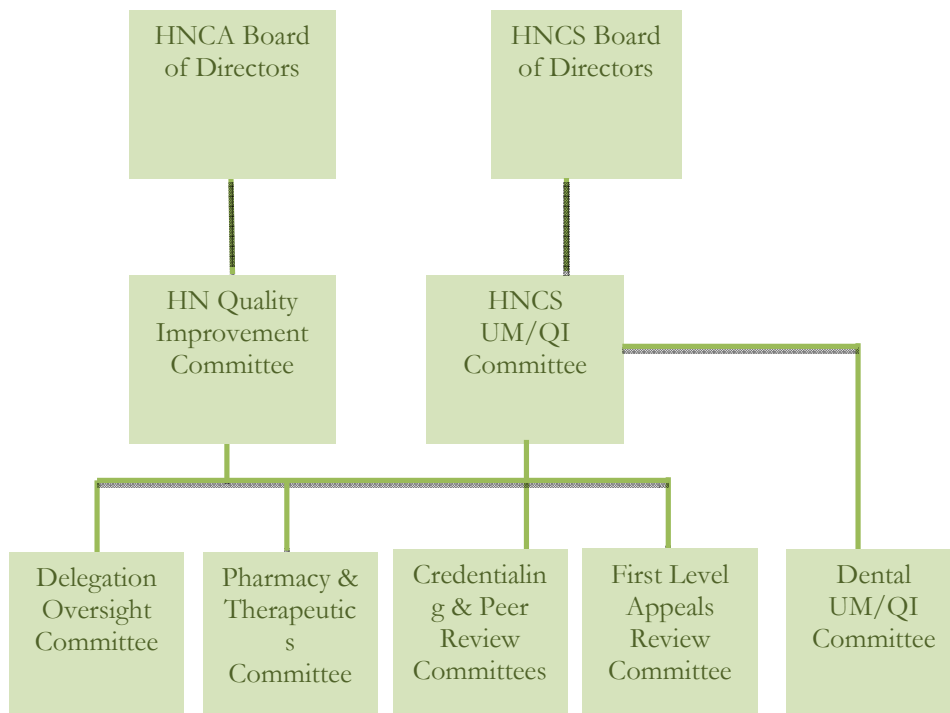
HNCA Board of Directors

HNCS Board of Directors

HN Quality Improvement Committee

HNCS UM/QI Committee

Delegation Oversight Committee

Pharmacy & Therapeutic s Committee

Credentialin g & Peer Review Committees

First Level Appeals Review Committee

Dental UM/QI Committee